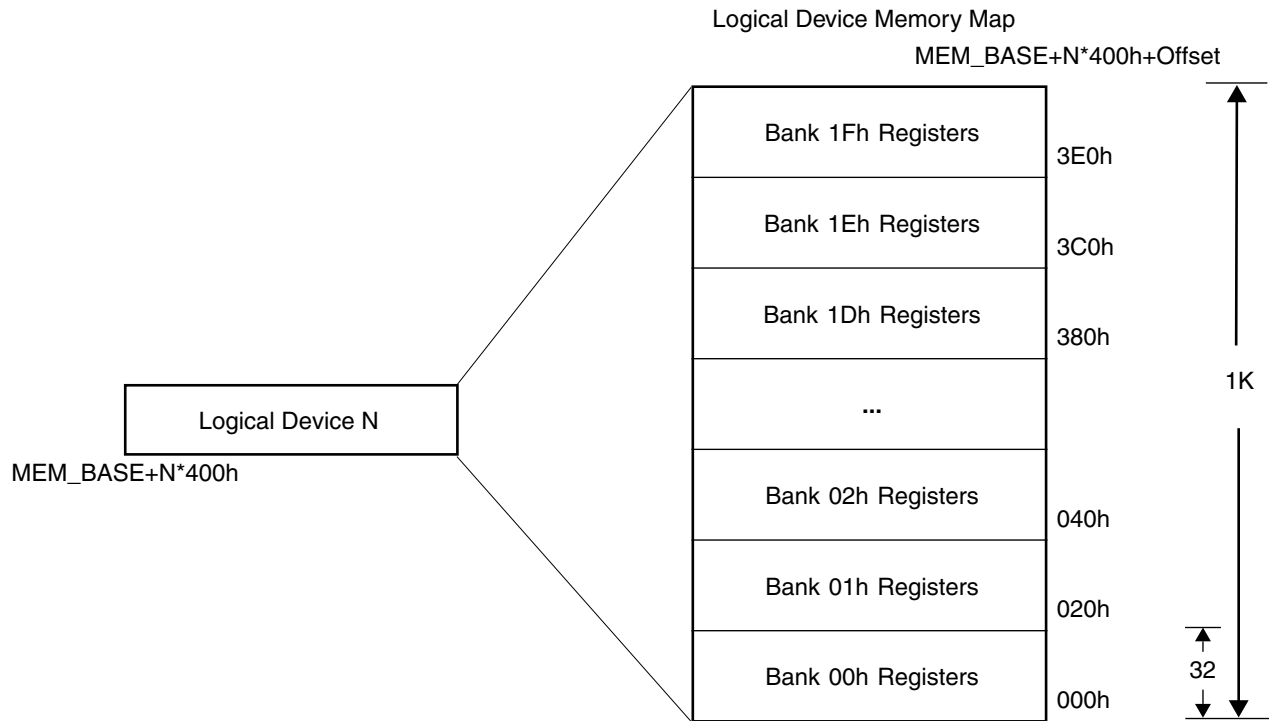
Logical Device Memory Map

MEM_BASE+N*400h+Offset

Bank 1Fh Registers

3E0h

Bank 1Eh Registers

3C0h

Bank 1Dh Registers

380h

...

Bank 02h Registers

040h

Bank 01h Registers

020h

Bank 00h Registers

000h

1K

32

Logical Device N

MEM_BASE+N*400h